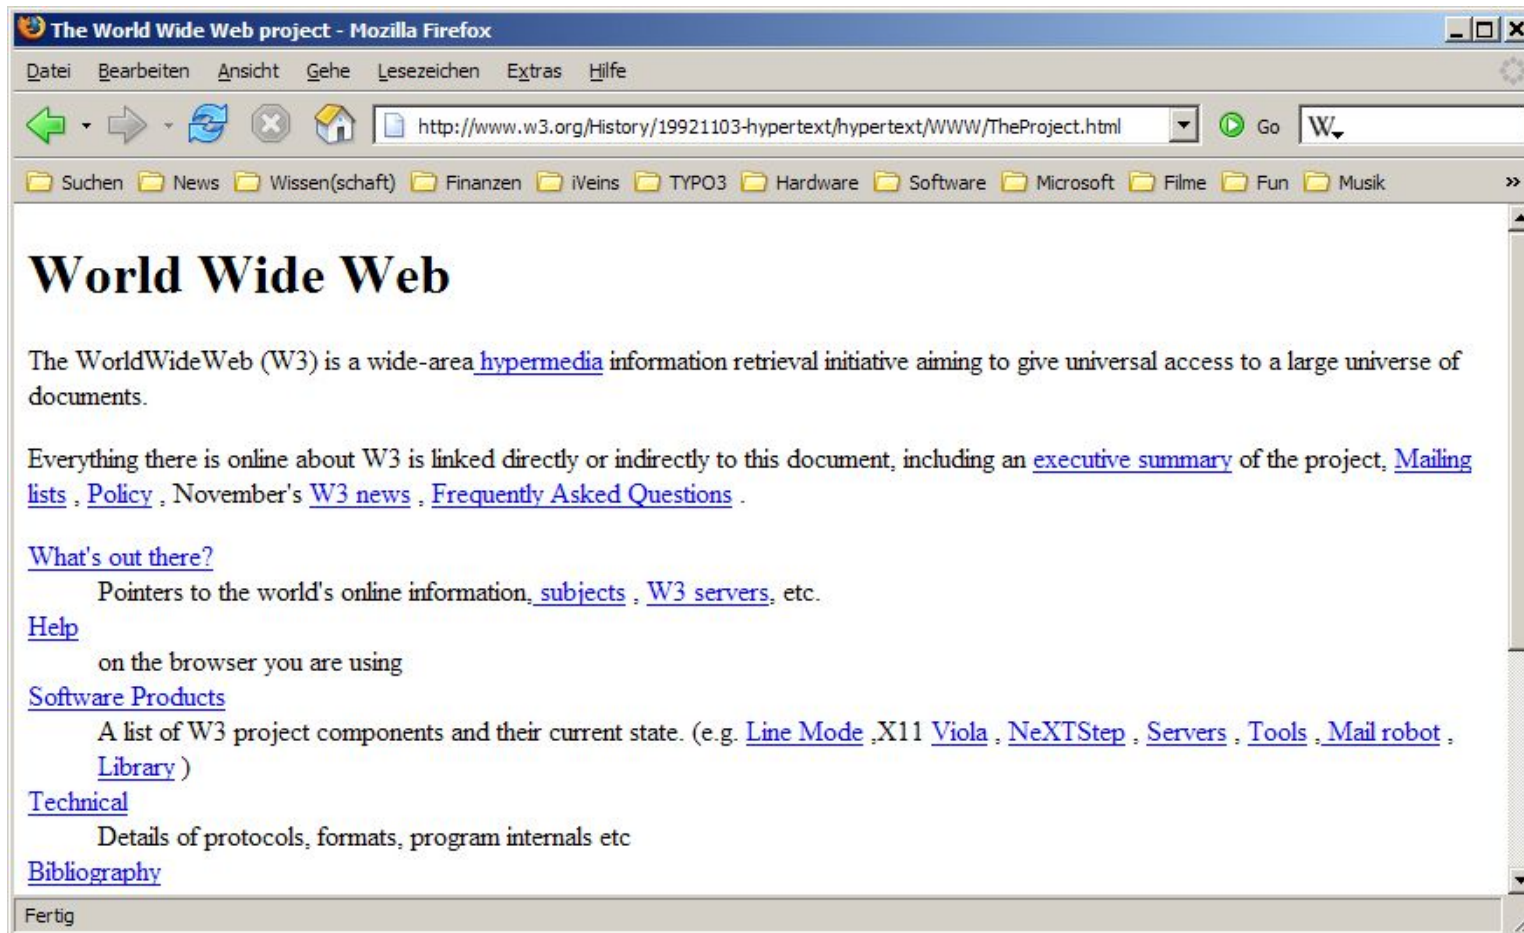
The World Wide Web project - Mozilla Firefox

Datei Bearbeiten Ansicht Gehe Lesezeichen Extras Hilfe

http://www.w3.org/History/19921103-hypertext/hypertext/WWW/TheProject.html Go W

Suchen News Wissen(schaft) Finanzen iVeins TYPO3 Hardware Software Microsoft Filme Fun Musik »

World Wide Web

The WorldWideWeb (W3) is a wide-area hypermedia information retrieval initiative aiming to give universal access to a large universe of documents.

Everything there is online about W3 is linked directly or indirectly to this document, including an executive summary of the project, Mailing lists , Policy , November's W3 news , Frequently Asked Questions .

What's out there?
Pointers to the world's online information, subjects , W3 servers, etc.
Help
on the browser you are using
Software Products
A list of W3 project components and their current state. (e.g. Line Mode ,X11 Viola , NeXTStep , Servers , Tools , Mail robot , Library )
Technical
Details of protocols, formats, program internals etc
Bibliography

Fertig